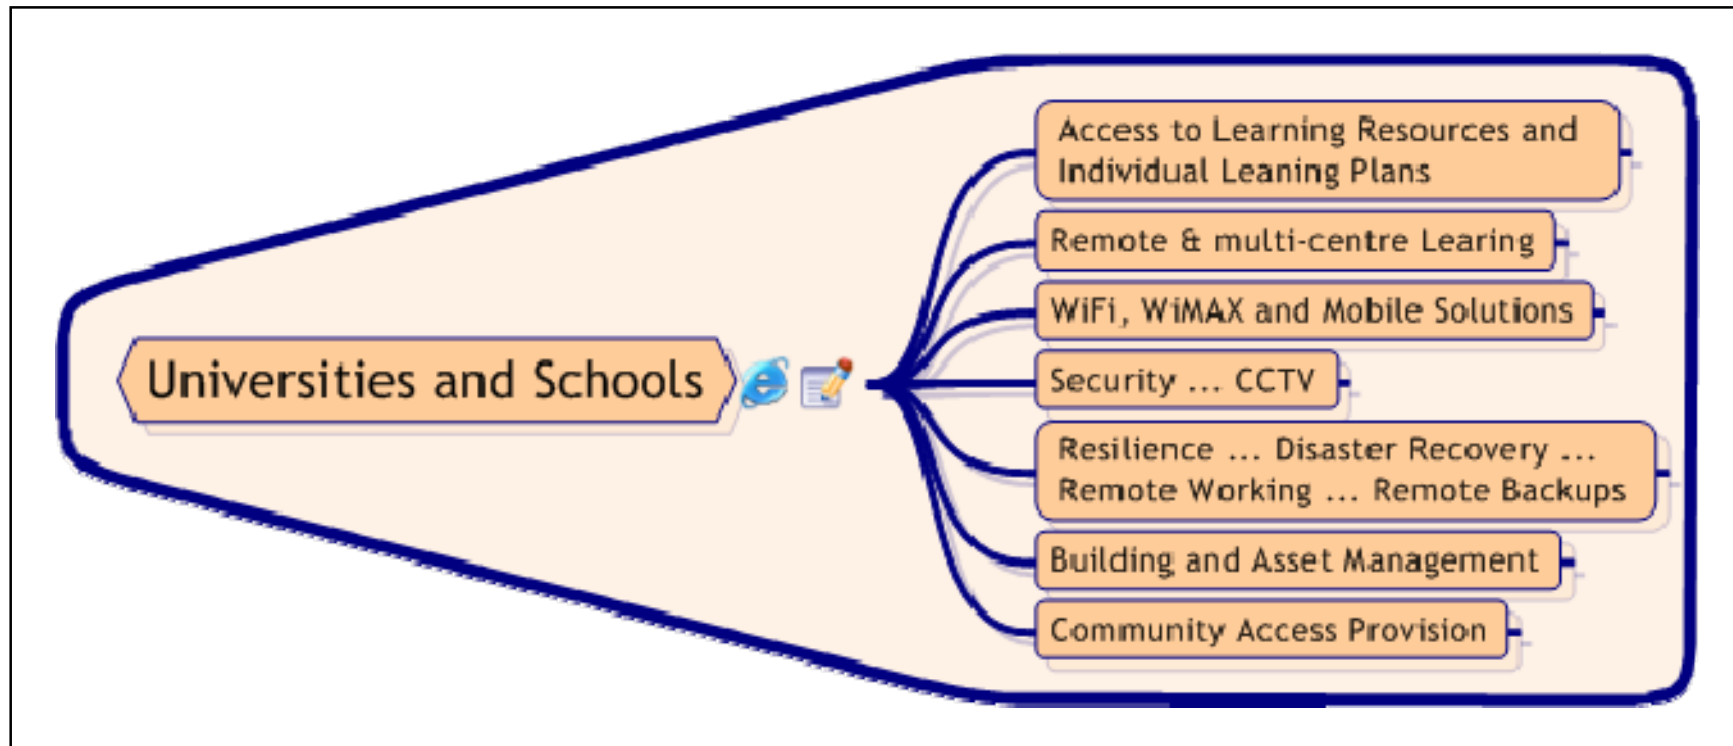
Universities and Schools

Access to Learning Resources and Individual Leaning Plans

Remote & multi-centre Learing

WiFi, WiMAX and Mobile Solutions

Security ... CCTV

Resilience ... Disaster Recovery ... Remote Working ... Remote Backups

Building and Asset Management

Community Access Provision